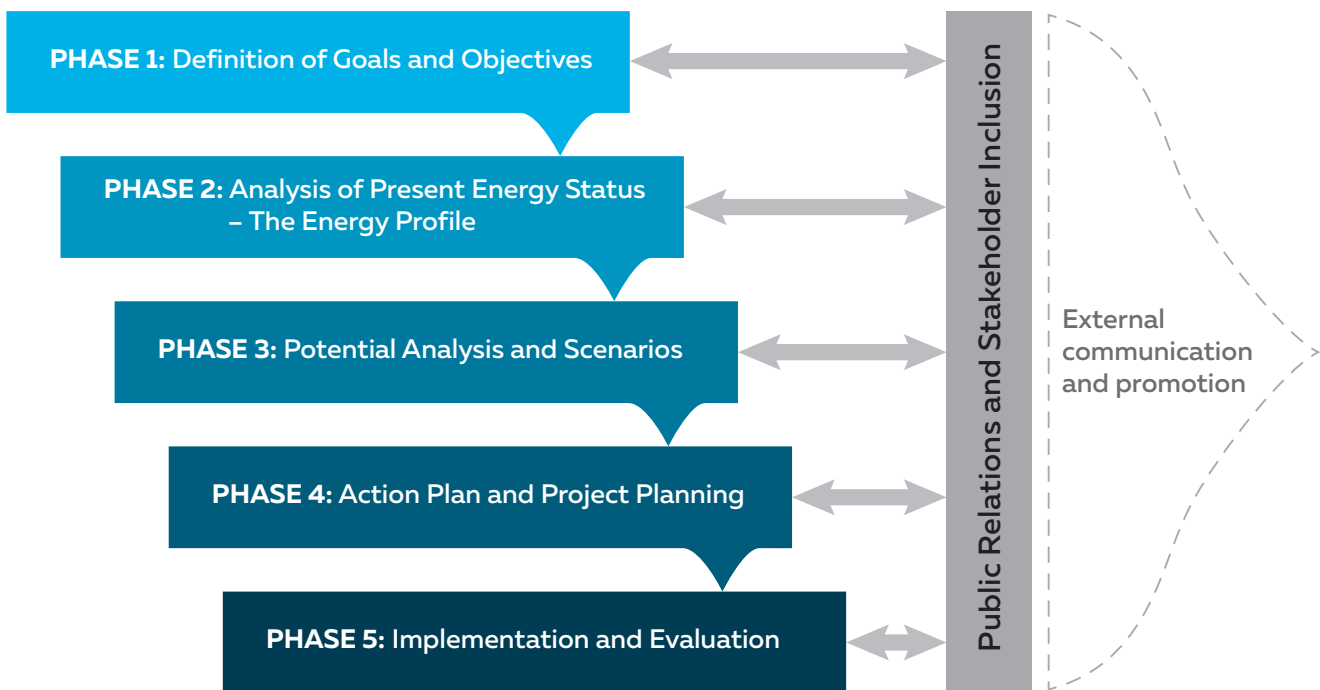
PHASE 1: Definition of Goals and Objectives

PHASE 2: Analysis of Present Energy Status – The Energy Profile

PHASE 3: Potential Analysis and Scenarios

PHASE 4: Action Plan and Project Planning

PHASE 5: Implementation and Evaluation

Public Relations and Stakeholder Inclusion

External communication and promotion